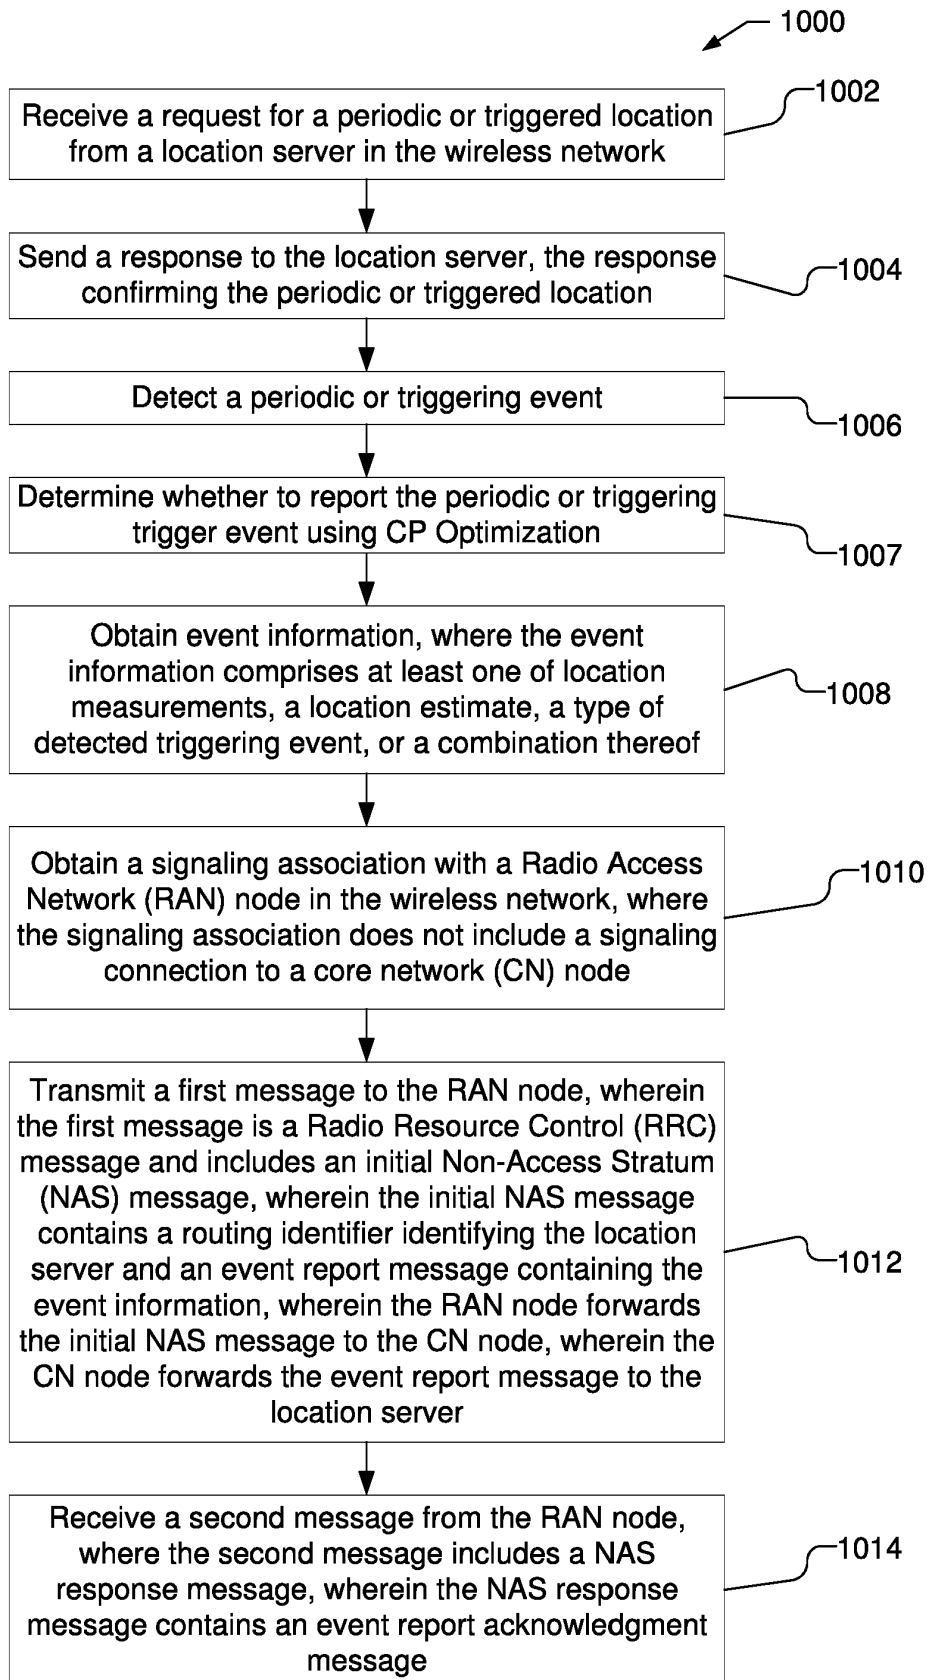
1000

Receive a request for a periodic or triggered location from a location server in the wireless network

1002

Send a response to the location server, the response confirming the periodic or triggered location

1004

Detect a periodic or triggering event

1006

Determine whether to report the periodic or triggering trigger event using CP Optimization

1007

Obtain event information, where the event information comprises at least one of location measurements, a location estimate, a type of detected triggering event, or a combination thereof

1008

Obtain a signaling association with a Radio Access Network (RAN) node in the wireless network, where the signaling association does not include a signaling connection to a core network (CN) node

1010

Transmit a first message to the RAN node, wherein the first message is a Radio Resource Control (RRC) message and includes an initial Non-Access Stratum (NAS) message, wherein the initial NAS message contains a routing identifier identifying the location server and an event report message containing the event information, wherein the RAN node forwards the initial NAS message to the CN node, wherein the CN node forwards the event report message to the location server

1012

Receive a second message from the RAN node, where the second message includes a NAS response message, wherein the NAS response message contains an event report acknowledgment message

1014